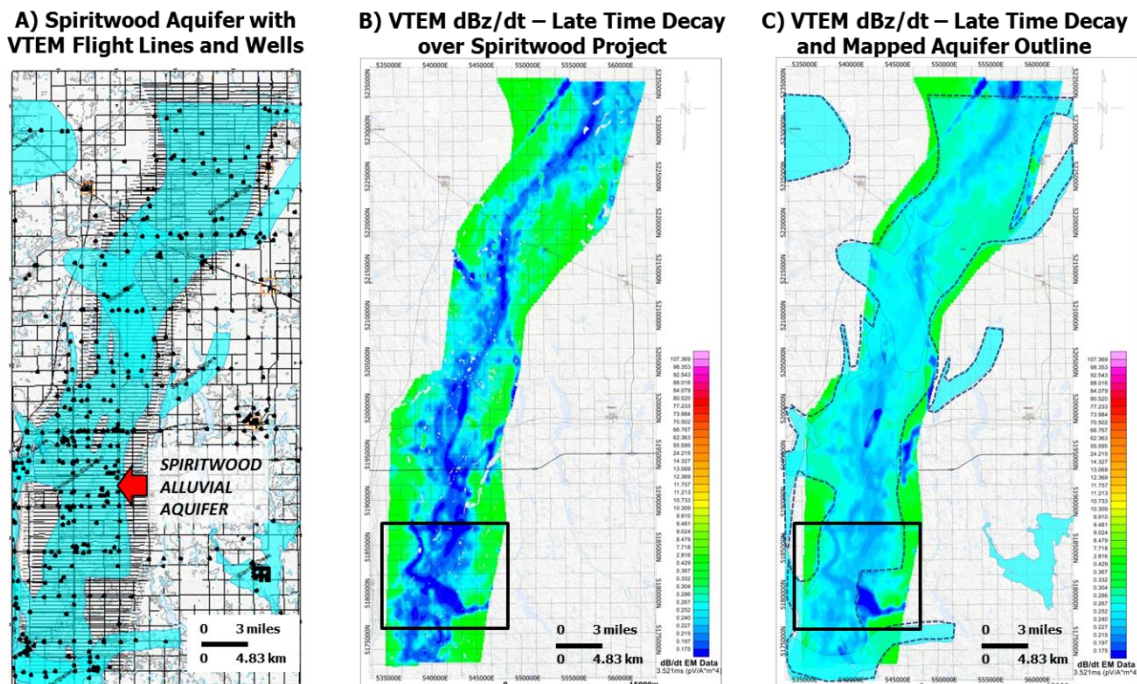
A) Spiritwood Aquifer with VTEM Flight Lines and Wells

SPIRITWOOD ALLUVIAL AQUIFER

0 3 miles
0 4.83 km

B) VTEM dBz/dt – Late Time Decay over Spiritwood Project

535000E 540000E 545000E 550000E 555000E 560000E

5235000N 5230000N 5225000N 5220000N 5215000N 5210000N 5205000N 5200000N 5195000N 5190000N 5185000N 5180000N 5175000N

107.369
98.353
92.543
88.016
84.079
80.520
77.233
73.984
70.502
66.767
62.363
55.595
24.215
14.327
13.069
12.369
11.757
11.213
10.733
10.309
9.910
9.481
9.024
8.479
7.718
2.816
0.429
0.367
0.332
0.304
0.282
0.267
0.252
0.240
0.227
0.215
0.197
0.175

dB/dt EM Data
3.521ms (pV/A*m^4)

0 3 miles
0 4.83 km

535000E 540000E 545000E

C) VTEM dBz/dt – Late Time Decay and Mapped Aquifer Outline

535000E 540000E 545000E 550000E 555000E 560000E

107.369
98.353
92.543
88.016
84.079
80.520
77.233
73.984
70.502
66.767
62.363
55.595
24.215
14.327
13.069
12.369
11.757
11.213
10.733
10.309
9.910
9.481
9.024
8.479
7.718
2.816
0.429
0.367
0.332
0.304
0.282
0.267
0.252
0.240
0.227
0.215
0.197
0.175

dB/dt EM Data
3.521ms (pV/A*m^4)

0 3 miles
0 4.83 km

535000E 540000E 545000E